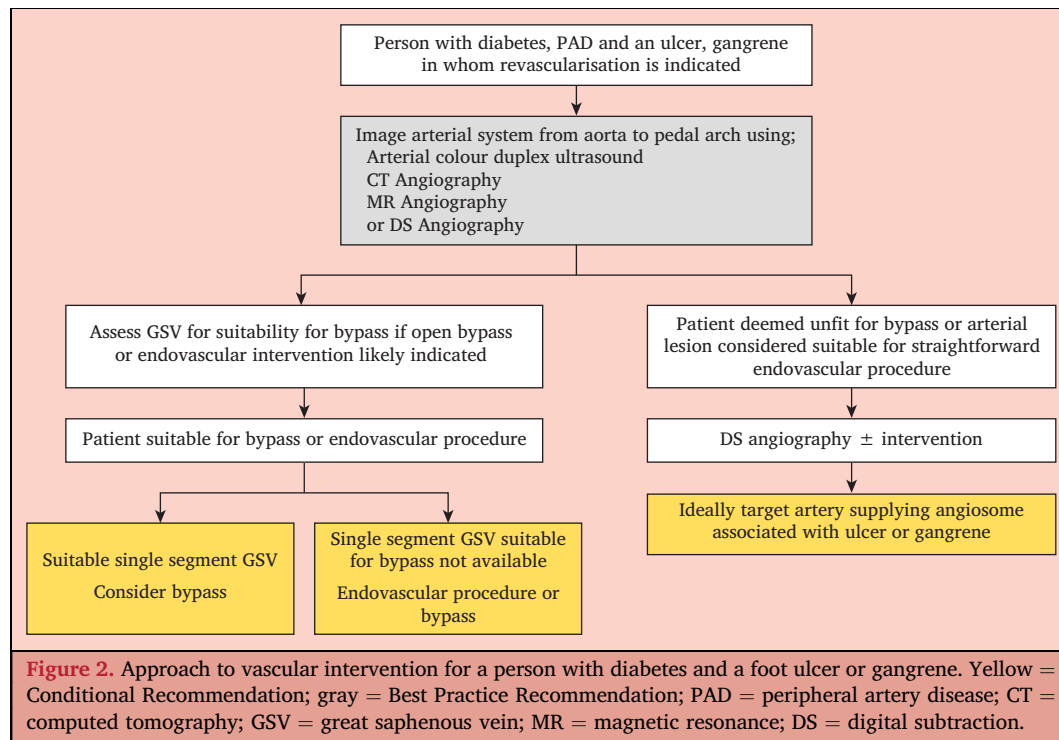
Person with diabetes, PAD and an ulcer, gangrene in whom revascularisation is indicated

Image arterial system from aorta to pedal arch using;
Arterial colour duplex ultrasound
CT Angiography
MR Angiography
or DS Angiography

Assess GSV for suitability for bypass if open bypass or endovascular intervention likely indicated

Patient suitable for bypass or endovascular procedure

Suitable single segment GSV
Consider bypass

Single segment GSV suitable for bypass not available
Endovascular procedure or bypass

Patient deemed unfit for bypass or arterial lesion considered suitable for straightforward endovascular procedure

DS angiography $\pm$ intervention

Ideally target artery supplying angiosome associated with ulcer or gangrene

Figure 2. Approach to vascular intervention for a person with diabetes and a foot ulcer or gangrene. Yellow = Conditional Recommendation; gray = Best Practice Recommendation; PAD = peripheral artery disease; CT = computed tomography; GSV = great saphenous vein; MR = magnetic resonance; DS = digital subtraction.